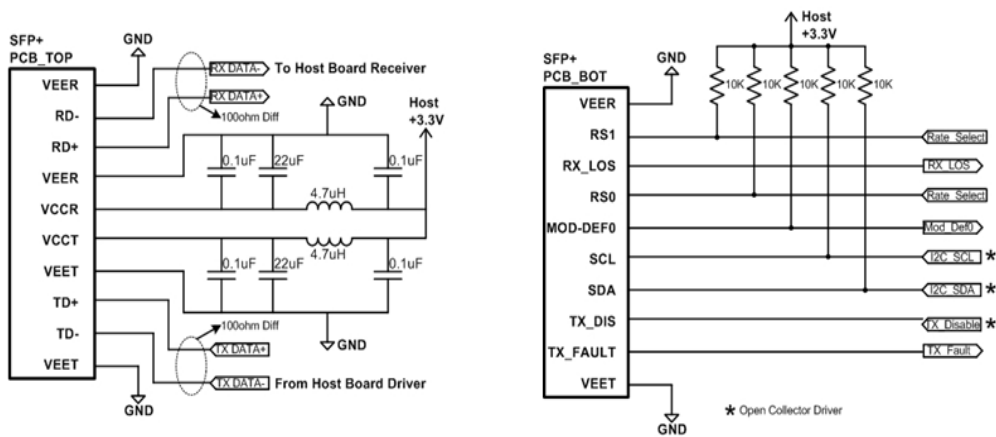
SFP+
PCB_TOP

GND

VEER

RD-

RD+

VEER

VCCR

VCCT

VEET

TD+

TD-

VEET

GND

RX DATA- To Host Board Receiver

RX DATA+

100ohm Diff

GND

Host
+3.3V

0.1uF

22uF

0.1uF

4.7uH

4.7uH

0.1uF

22uF

0.1uF

GND

100ohm Diff

TX DATA+

TX DATA- From Host Board Driver

Host
+3.3V

SFP+
PCB_BOT

GND

10K

10K

10K

10K

10K

VEER

RS1

RX_LOS

RS0

MOD-DEF0

SCL

SDA

TX_DIS

TX_FAULT

VEET

GND

Rate_Select

RX_LOS

Rate_Select

Mod_Def0

I2C_SCL *

I2C_SDA *

TX_Disable *

TX_Fault

* Open Collector Driver